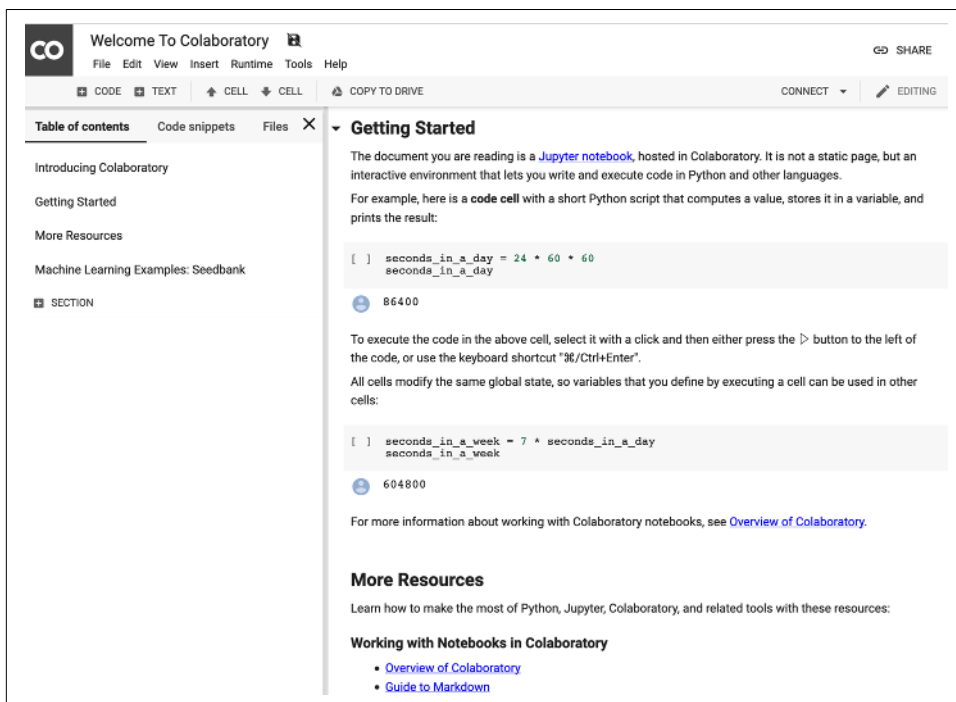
CO

Welcome To Colaboratory

File Edit View Insert Runtime Tools Help

SHARE

CODE TEXT CELL CELL COPY TO DRIVE

CONNECT EDITING

Table of contents Code snippets Files

Introducing Colaboratory

Getting Started

More Resources

Machine Learning Examples: Seedbank

SECTION

Getting Started

The document you are reading is a Jupyter notebook, hosted in Colaboratory. It is not a static page, but an interactive environment that lets you write and execute code in Python and other languages.

For example, here is a **code cell** with a short Python script that computes a value, stores it in a variable, and prints the result:

[ ] seconds_in_a_day = 24 * 60 * 60
seconds_in_a_day

86400

To execute the code in the above cell, select it with a click and then either press the ▷ button to the left of the code, or use the keyboard shortcut "⌘/Ctrl+Enter".

All cells modify the same global state, so variables that you define by executing a cell can be used in other cells:

[ ] seconds_in_a_week = 7 * seconds_in_a_day
seconds_in_a_week

604800

For more information about working with Colaboratory notebooks, see Overview of Colaboratory.

More Resources

Learn how to make the most of Python, Jupyter, Colaboratory, and related tools with these resources:

Working with Notebooks in Colaboratory

- Overview of Colaboratory
- Guide to Markdown